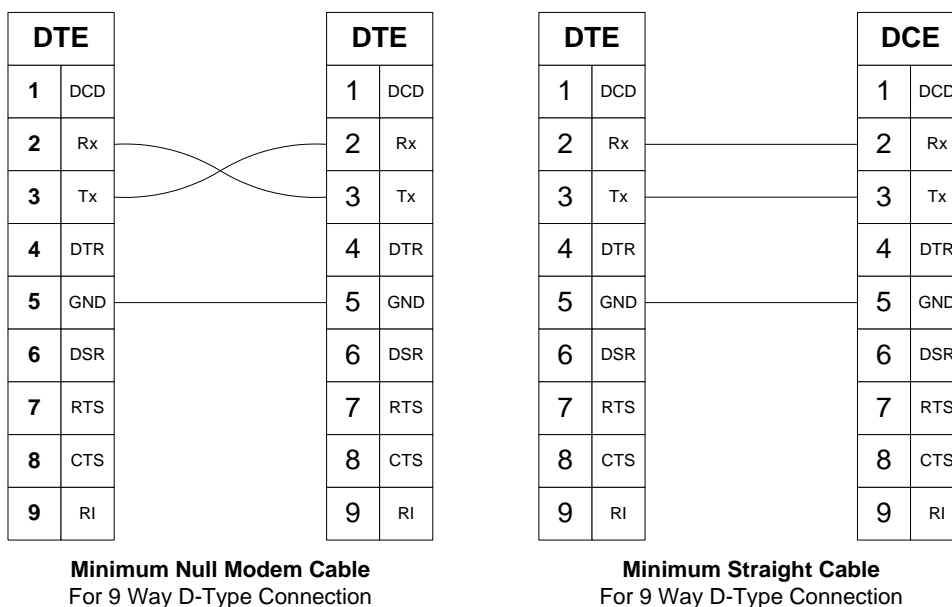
| DTE | |
|---|---|
| 1 | DCD |
| 2 | Rx |
| 3 | Tx |
| 4 | DTR |
| 5 | GND |
| 6 | DSR |
| 7 | RTS |
| 8 | CTS |
| 9 | RI |

| DTE | |
|---|---|
| 1 | DCD |
| 2 | Rx |
| 3 | Tx |
| 4 | DTR |
| 5 | GND |
| 6 | DSR |
| 7 | RTS |
| 8 | CTS |
| 9 | RI |

**Minimum Null Modem Cable**
For 9 Way D-Type Connection

| DTE | |
|---|---|
| 1 | DCD |
| 2 | Rx |
| 3 | Tx |
| 4 | DTR |
| 5 | GND |
| 6 | DSR |
| 7 | RTS |
| 8 | CTS |
| 9 | RI |

| DCE | |
|---|---|
| 1 | DCD |
| 2 | Rx |
| 3 | Tx |
| 4 | DTR |
| 5 | GND |
| 6 | DSR |
| 7 | RTS |
| 8 | CTS |
| 9 | RI |

**Minimum Straight Cable**
For 9 Way D-Type Connection